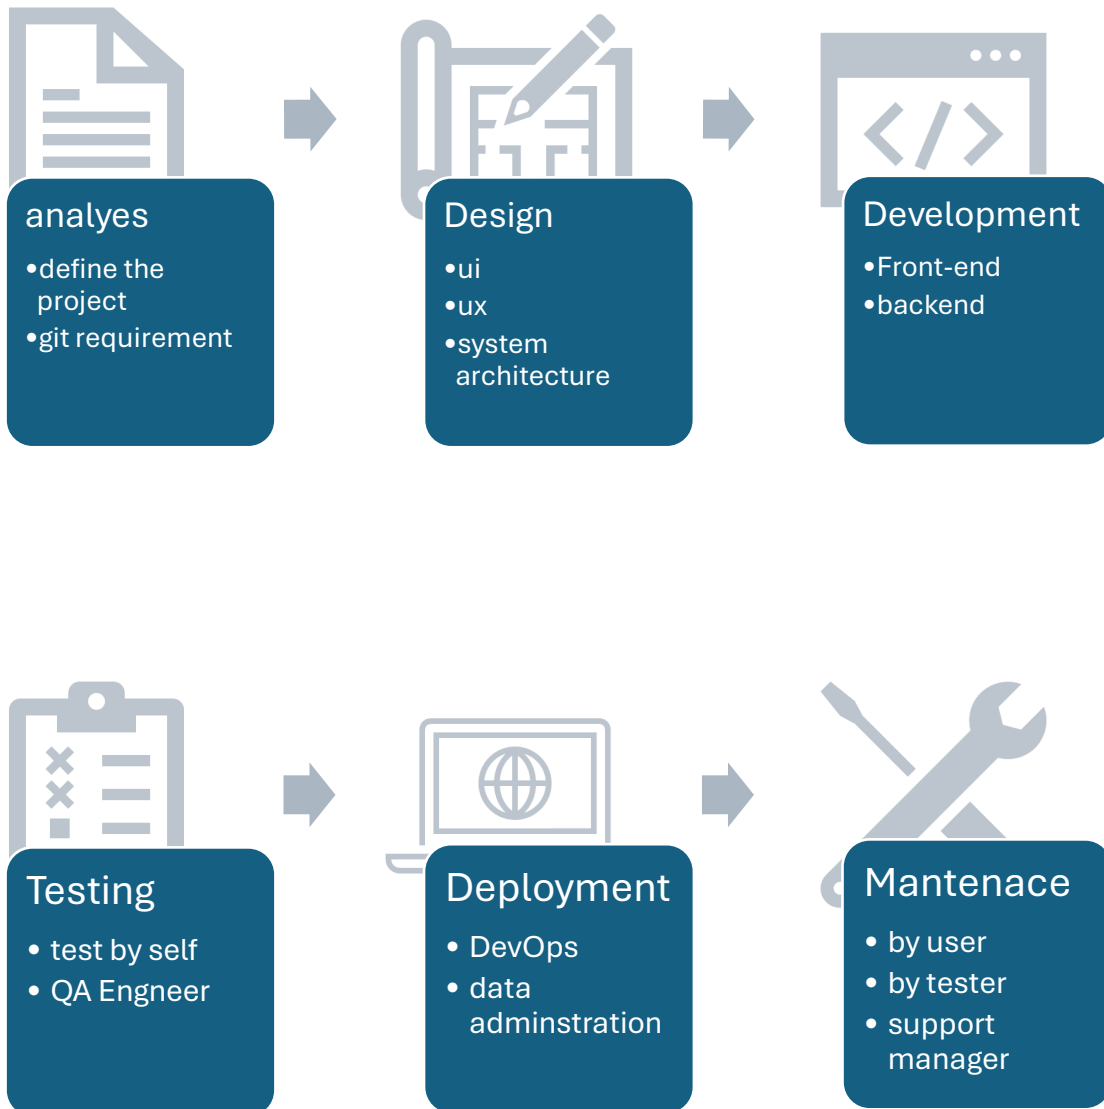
analyes
•define the project
•git requirement

Design
•ui
•ux
•system architecture

Development
•Front-end
•backend

Testing
• test by self
• QA Engneer

Deployment
• DevOps
• data adminstration

Mantenace
• by user
• by tester
• support manager